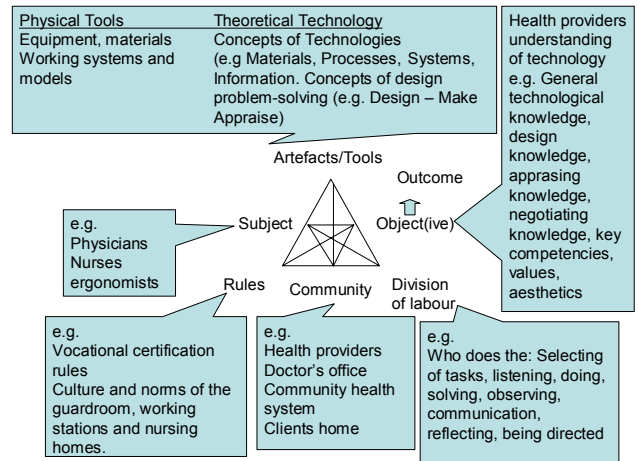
Physical Tools
Equipment, materials
Working systems and models

Theoretical Technology
Concepts of Technologies
(e.g Materials, Processes, Systems, Information. Concepts of design problem-solving (e.g. Design – Make Appraise)

Health providers understanding of technology
e.g. General technological knowledge, design knowledge, apprasing knowledge, negotiating knowledge, key competencies, values, aesthetics

Artefacts/Tools

Outcome

e.g.
Physicians
Nurses
ergonomists

Subject

Object(ive)

Rules

Community

Division of labour

e.g.
Vocational certification rules
Culture and norms of the guardroom, working stations and nursing homes.

e.g.
Health providers
Doctor's office
Community health system
Clients home

e.g.
Who does the: Selecting of tasks, listening, doing, solving, observing, communication, reflecting, being directed